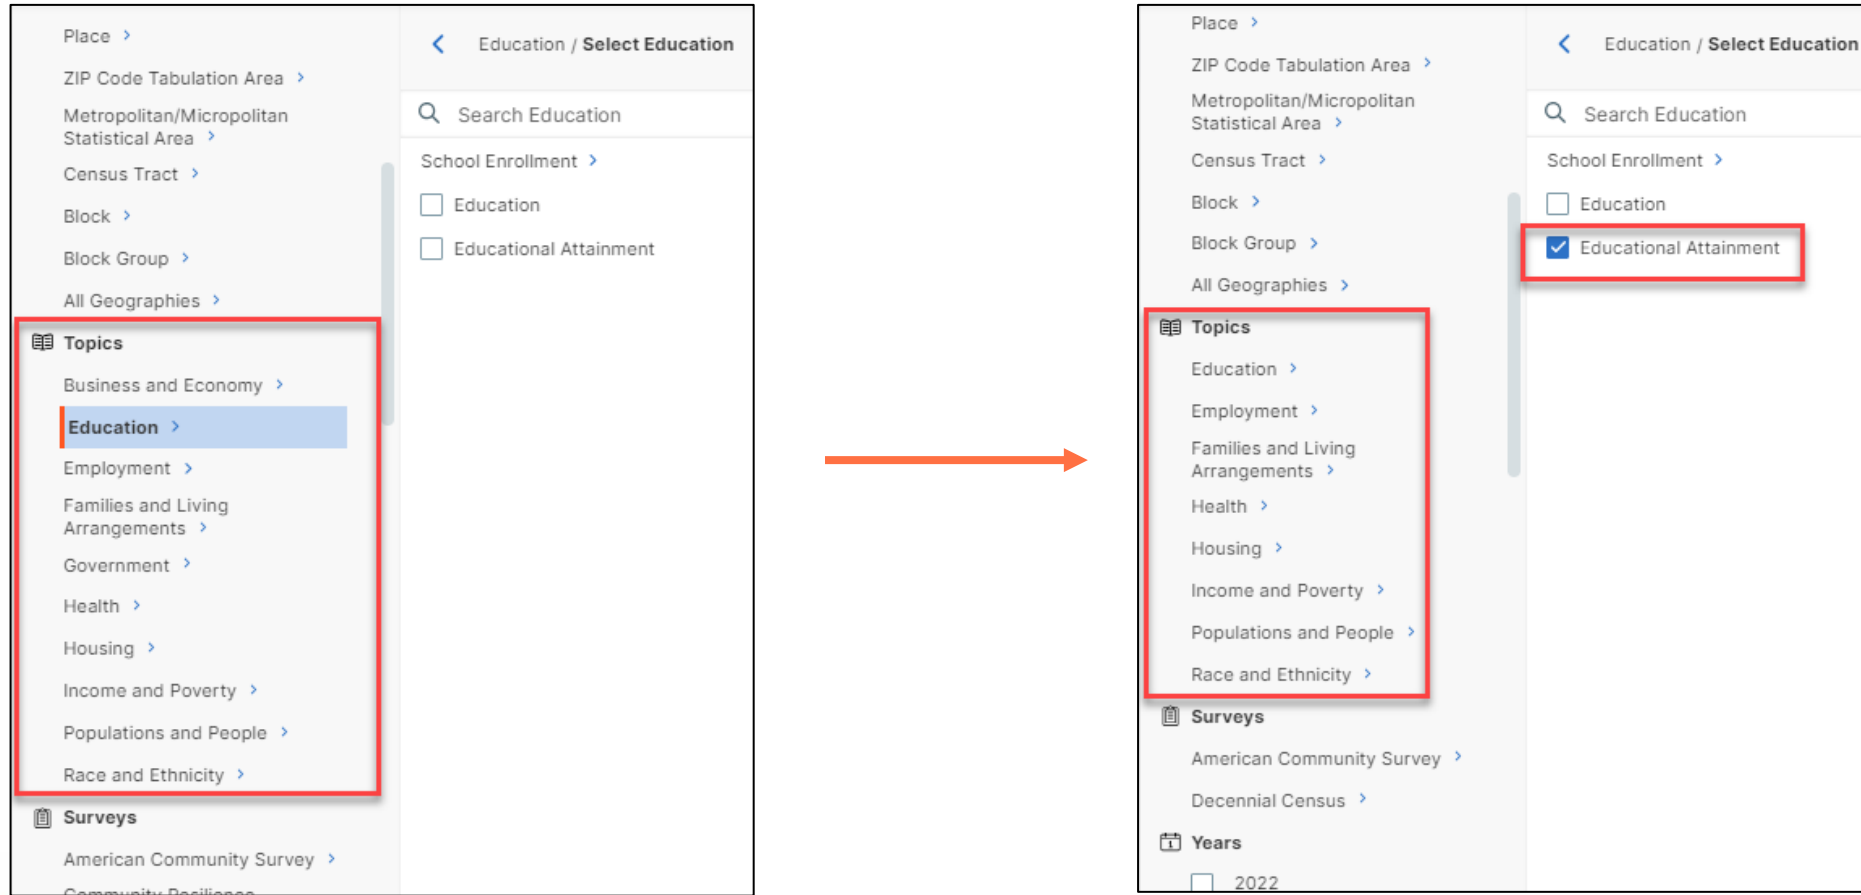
Place
ZIP Code Tabulation Area
Metropolitan/Micropolitan Statistical Area
Census Tract
Block
Block Group
All Geographies
Topics
Business and Economy
Education
Employment
Families and Living Arrangements
Government
Health
Housing
Income and Poverty
Populations and People
Race and Ethnicity
Surveys
American Community Survey
Community Resilience

Education / Select Education
Search Education
School Enrollment
Education
Educational Attainment

Place
ZIP Code Tabulation Area
Metropolitan/Micropolitan Statistical Area
Census Tract
Block
Block Group
All Geographies
Topics
Education
Employment
Families and Living Arrangements
Health
Housing
Income and Poverty
Populations and People
Race and Ethnicity
Surveys
American Community Survey
Decennial Census
Years
2022

Education / Select Education
Search Education
School Enrollment
Education
Educational Attainment